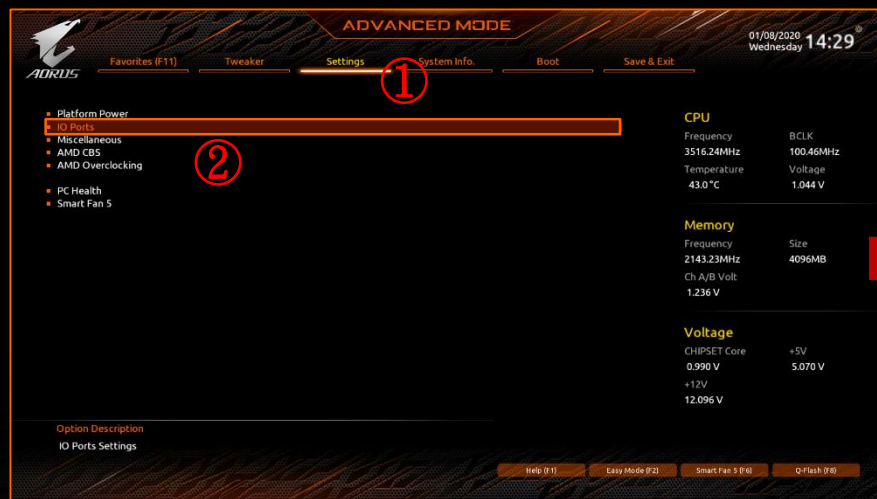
AORUS

ADVANCED MODE

01/08/2020 Wednesday 14:29

Favorites (F11) Tweaker Settings System Info. Boot Save & Exit

①

Platform Power
IO Ports
Miscellaneous
AMD CBS
AMD Overclocking

②

PC Health
Smart Fan 5

CPU
Frequency 3516.24MHz
BCLK 100.46MHz
Temperature 43.0 °C
Voltage 1.044 V

Memory
Frequency 2143.23MHz
Size 4096MB
Ch A/B Volt 1.236 V

Voltage
CHIPSET Core 0.990 V
+5V 5.070 V
+12V 12.096 V

Option Description
IO Ports Settings

Help (F1) Easy Mode (F2) Smart Fan 5 (F6) Q-Flash (F8)